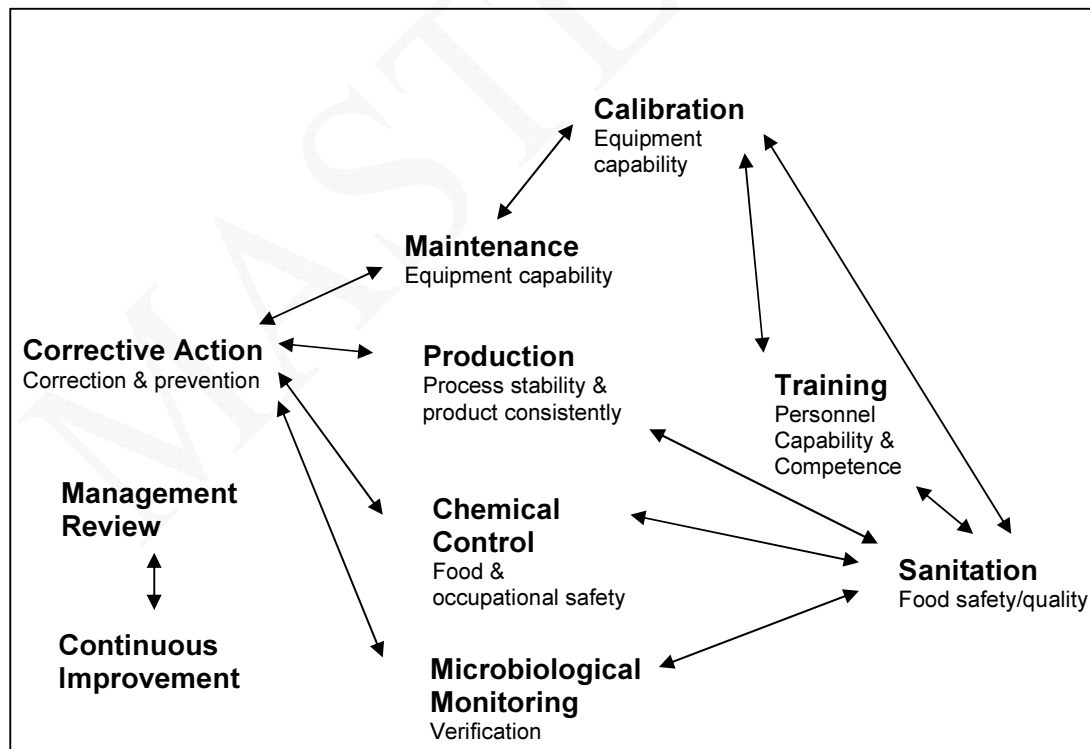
Calibration
Equipment capability

Maintenance
Equipment capability

Corrective Action
Correction & prevention

Production
Process stability & product consistently

Training
Personnel Capability & Competence

Management Review

Continuous Improvement

Chemical Control
Food & occupational safety

Sanitation
Food safety/quality

Microbiological Monitoring
Verification